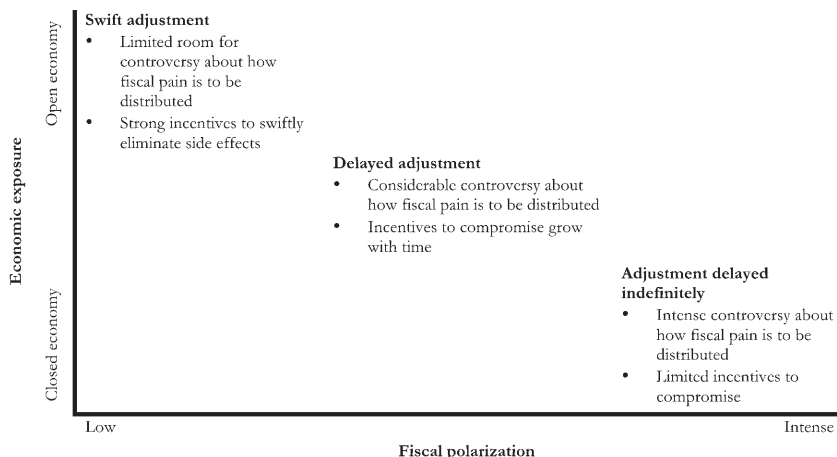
Economic exposure

Open economy

Closed economy

Swift adjustment
- Limited room for controversy about how fiscal pain is to be distributed
- Strong incentives to swiftly eliminate side effects

Delayed adjustment
- Considerable controversy about how fiscal pain is to be distributed
- Incentives to compromise grow with time

Adjustment delayed indefinitely
- Intense controversy about how fiscal pain is to be distributed
- Limited incentives to compromise

Low

Intense

Fiscal polarization